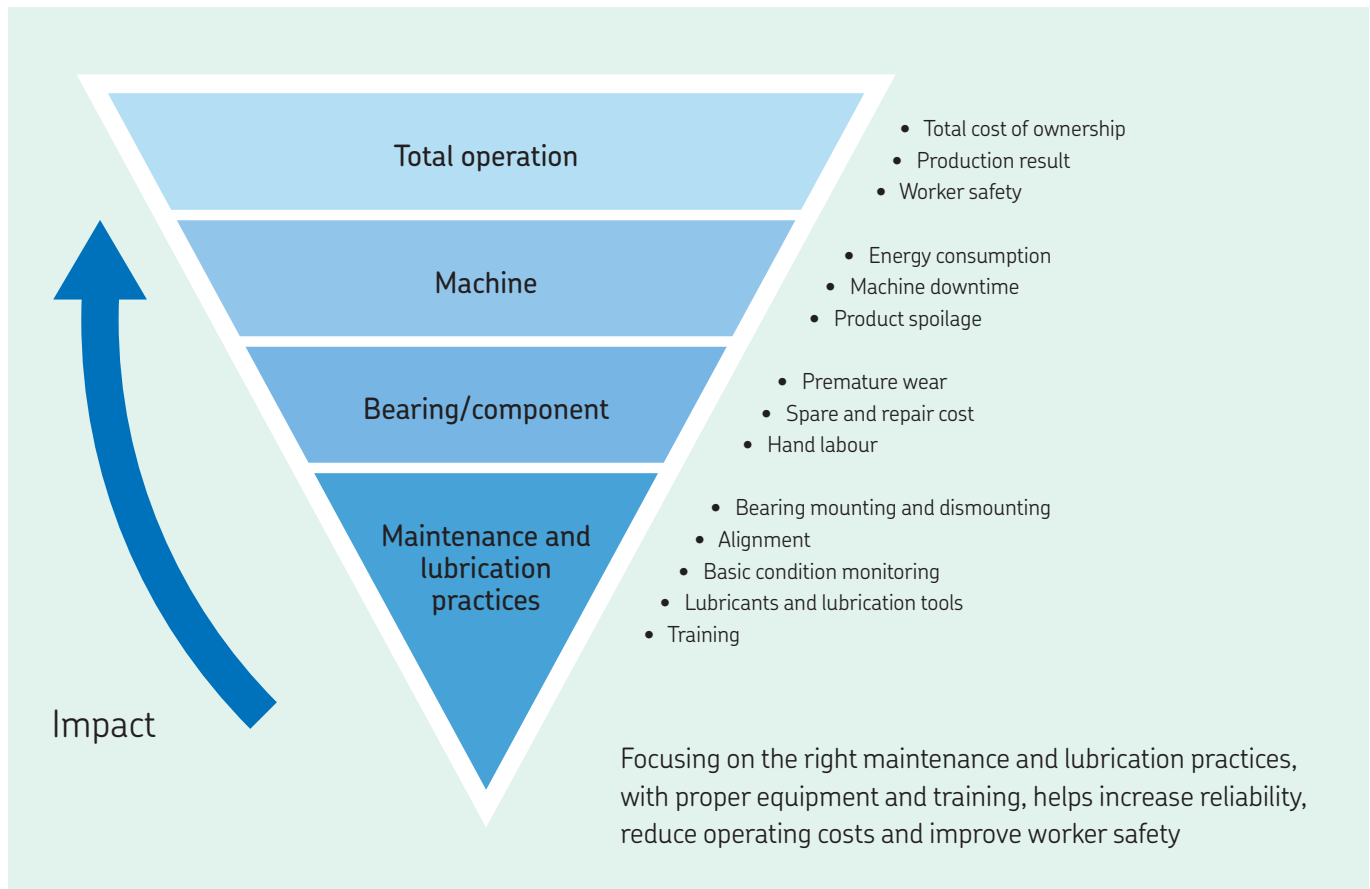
Total operation

Machine

Bearing/component

Maintenance and lubrication practices

- Total cost of ownership
- Production result
- Worker safety

- Energy consumption
- Machine downtime
- Product spoilage

- Premature wear
- Spare and repair cost
- Hand labour

- Bearing mounting and dismounting
- Alignment
- Basic condition monitoring
- Lubricants and lubrication tools
- Training

Impact

Focusing on the right maintenance and lubrication practices, with proper equipment and training, helps increase reliability, reduce operating costs and improve worker safety